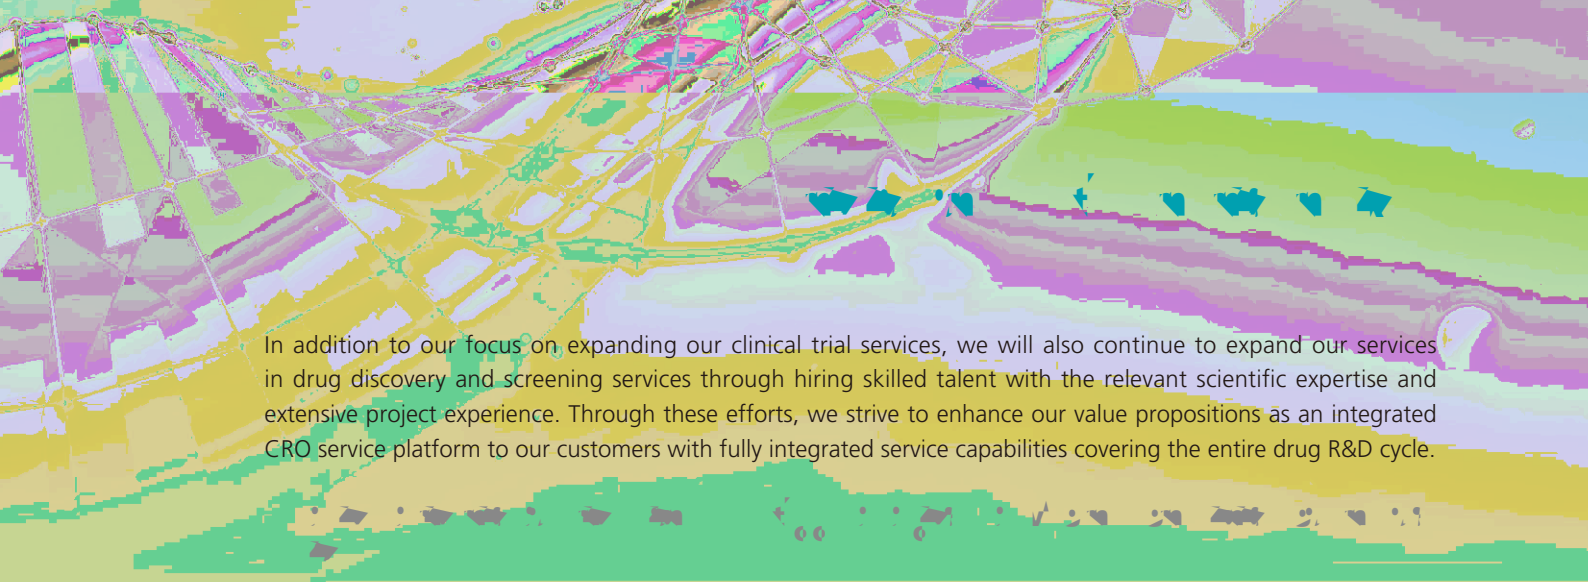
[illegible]

In addition to our focus on expanding our clinical trial services, we will also continue to expand our services in drug discovery and screening services through hiring skilled talent with the relevant scientific expertise and extensive project experience. Through these efforts, we strive to enhance our value propositions as an integrated CRO service platform to our customers with fully integrated service capabilities covering the entire drug R&D cycle.

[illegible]